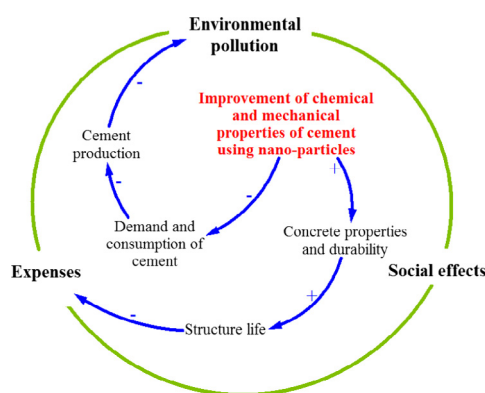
Environmental pollution

Improvement of chemical and mechanical properties of cement using nano-particles

Cement production

-

-

-

+

Demand and consumption of cement

Concrete properties and durability

Expenses

Social effects

+

-

Structure life